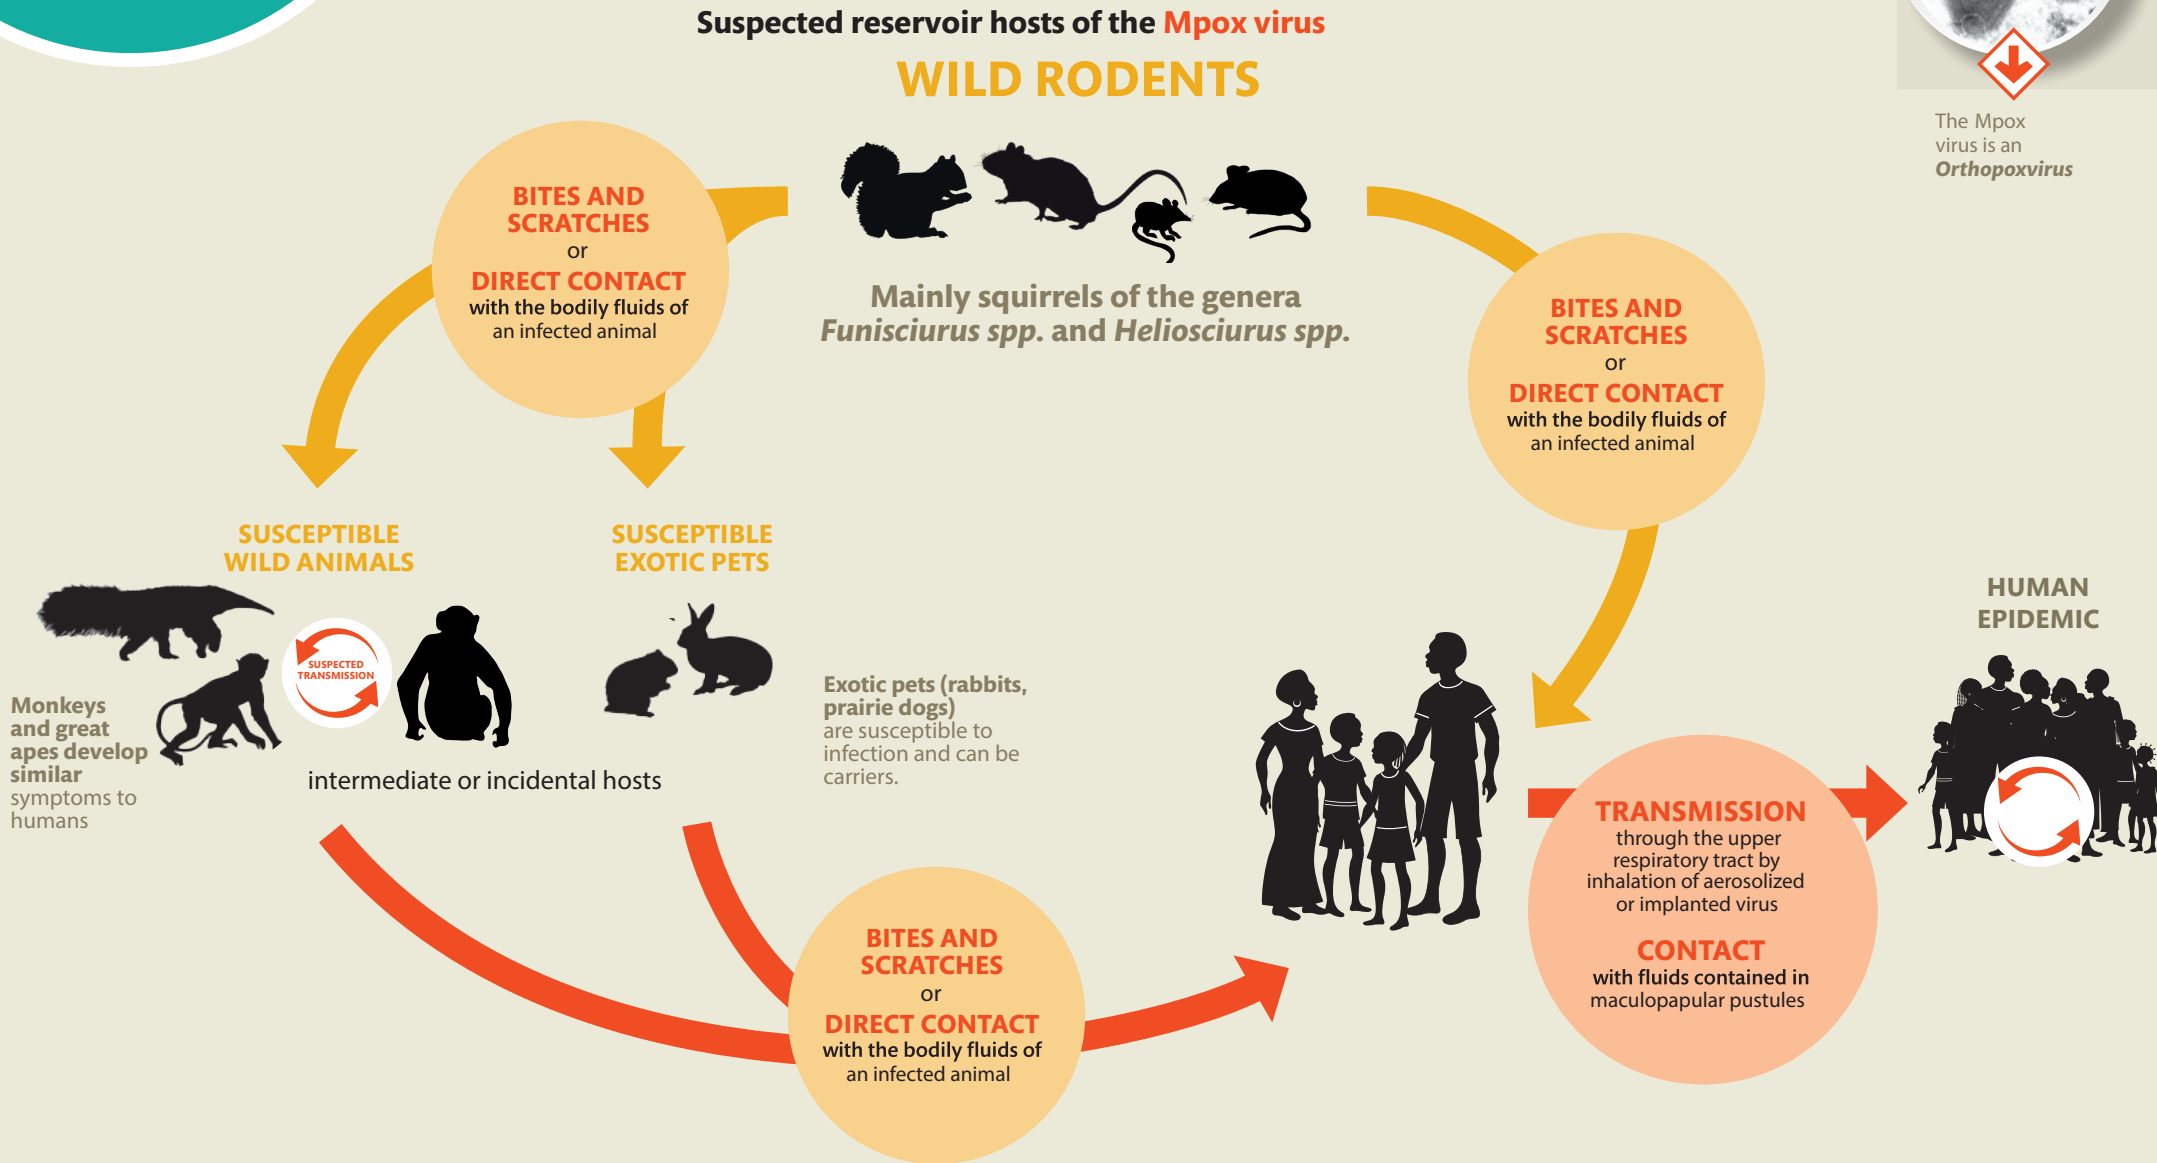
Suspected reservoir hosts of the Mpox virus

WILD RODENTS

The Mpox virus is an *Orthopoxvirus*

BITES AND SCRATCHES
or
DIRECT CONTACT
with the bodily fluids of an infected animal

Mainly squirrels of the genera *Funisciurus spp.* and *Heliosciurus spp.*

BITES AND SCRATCHES
or
DIRECT CONTACT
with the bodily fluids of an infected animal

SUSCEPTIBLE WILD ANIMALS

SUSCEPTIBLE EXOTIC PETS

HUMAN EPIDEMIC

SUSPECTED TRANSMISSION

Monkeys and great apes develop similar symptoms to humans

intermediate or incidental hosts

Exotic pets (rabbits, prairie dogs) are susceptible to infection and can be carriers.

TRANSMISSION
through the upper respiratory tract by inhalation of aerosolized or implanted virus

CONTACT
with fluids contained in maculopapular pustules

BITES AND SCRATCHES
or
DIRECT CONTACT
with the bodily fluids of an infected animal